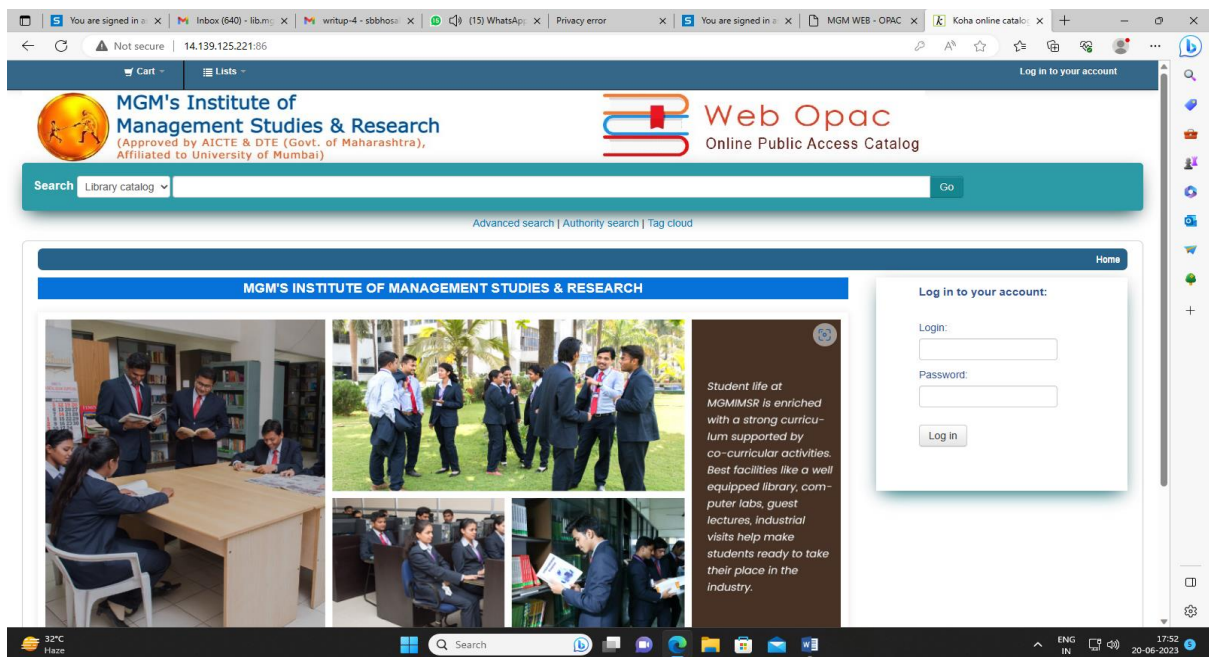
You are signed in a | Inbox (640) - lib.m | writup-4 - sbbhos | (15) WhatsApp | Privacy error | You are signed in a | MGM WEB - OPAC | Koha online catalo

Not secure | 14.139.125.221:86

Cart | Lists | Log in to your account

MGM's Institute of Management Studies & Research
(Approved by AICTE & DTE (Govt. of Maharashtra), Affiliated to University of Mumbai)

Web Opac
Online Public Access Catalog

Search Library catalog Go

Advanced search | Authority search | Tag cloud

Home

MGM'S INSTITUTE OF MANAGEMENT STUDIES & RESEARCH

Student life at MGMIMSR is enriched with a strong curriculum supported by co-curricular activities. Best facilities like a well equipped library, computer labs, guest lectures, industrial visits help make students ready to take their place in the industry.

Log in to your account:

Login:

Password:

Log in

32°C
Haze

Search

ENG
IN

17:52
20-06-2023